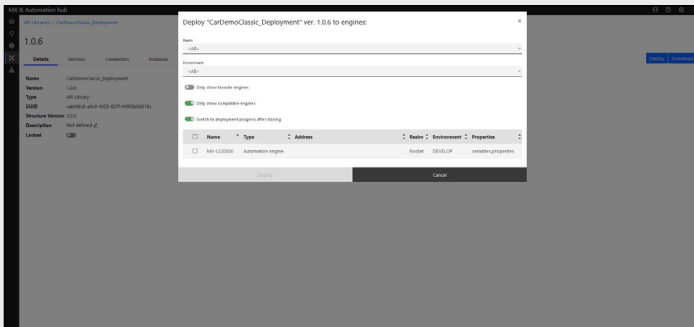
MX & Automation hub

AR Libraries / CarDemoClassic_Deployment

1.0.6

Details Services Connectors Relations

Name CarDemoClassic_Deployment
Version 1.0.6
Type AR Library
UUID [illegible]
Structure Version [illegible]
Description Not defined
Locked

Deploy Download

Deploy "CarDemoClassic_Deployment" ver. 1.0.6 to engines:

Realm
<All>

Environment
<All>

Only show favorite engines

Only show compatible engines

Switch to deployment progress after closing

| | Name | Type | Address | Realm | Environment | Properties |
|---|---|---|---|---|---|---|
| | MX-CS20000 | Automation engine | | Pocket | DEVELOP | variables.properties |

Deploy Cancel